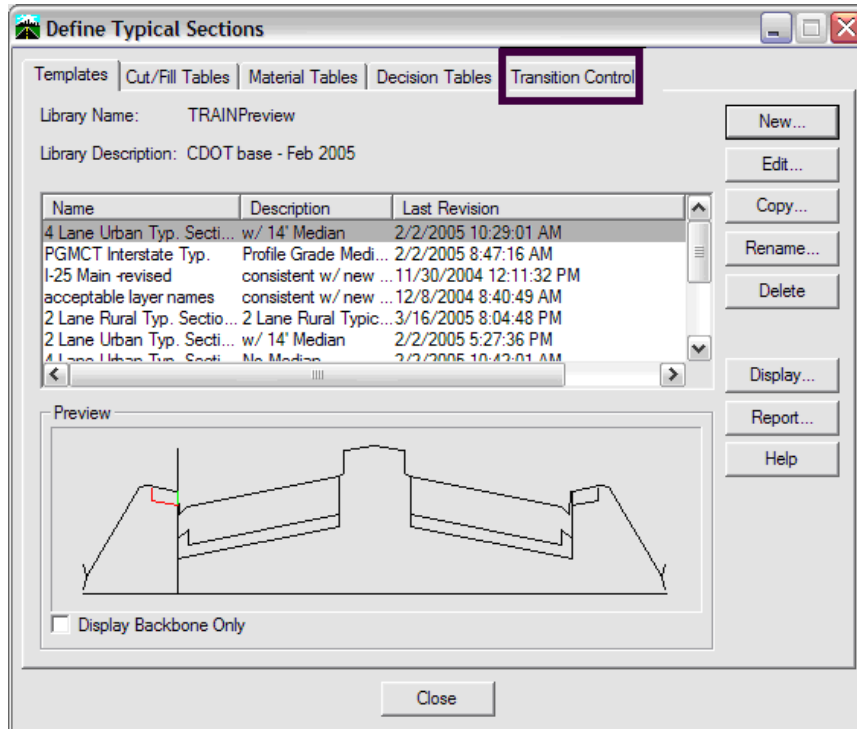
Define Typical Sections

Templates | Cut/Fill Tables | Material Tables | Decision Tables | Transition Control

Library Name: TRAINPreview

Library Description: CDOT base - Feb 2005

| Name | Description | Last Revision |
|---|---|---|
| 4 Lane Urban Typ. Secti... | w/ 14' Median | 2/2/2005 10:29:01 AM |
| PGMCT Interstate Typ. | Profile Grade Medi... | 2/2/2005 8:47:16 AM |
| I-25 Main -revised | consistent w/ new ... | 11/30/2004 12:11:32 PM |
| acceptable layer names | consistent w/ new ... | 12/8/2004 8:40:49 AM |
| 2 Lane Rural Typ. Sectio... | 2 Lane Rural Typic... | 3/16/2005 8:04:48 PM |
| 2 Lane Urban Typ. Secti... | w/ 14' Median | 2/2/2005 5:27:36 PM |
| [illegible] | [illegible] | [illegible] |

New...
Edit...
Copy...
Rename...
Delete
Display...
Report...
Help

Preview

Display Backbone Only

Close